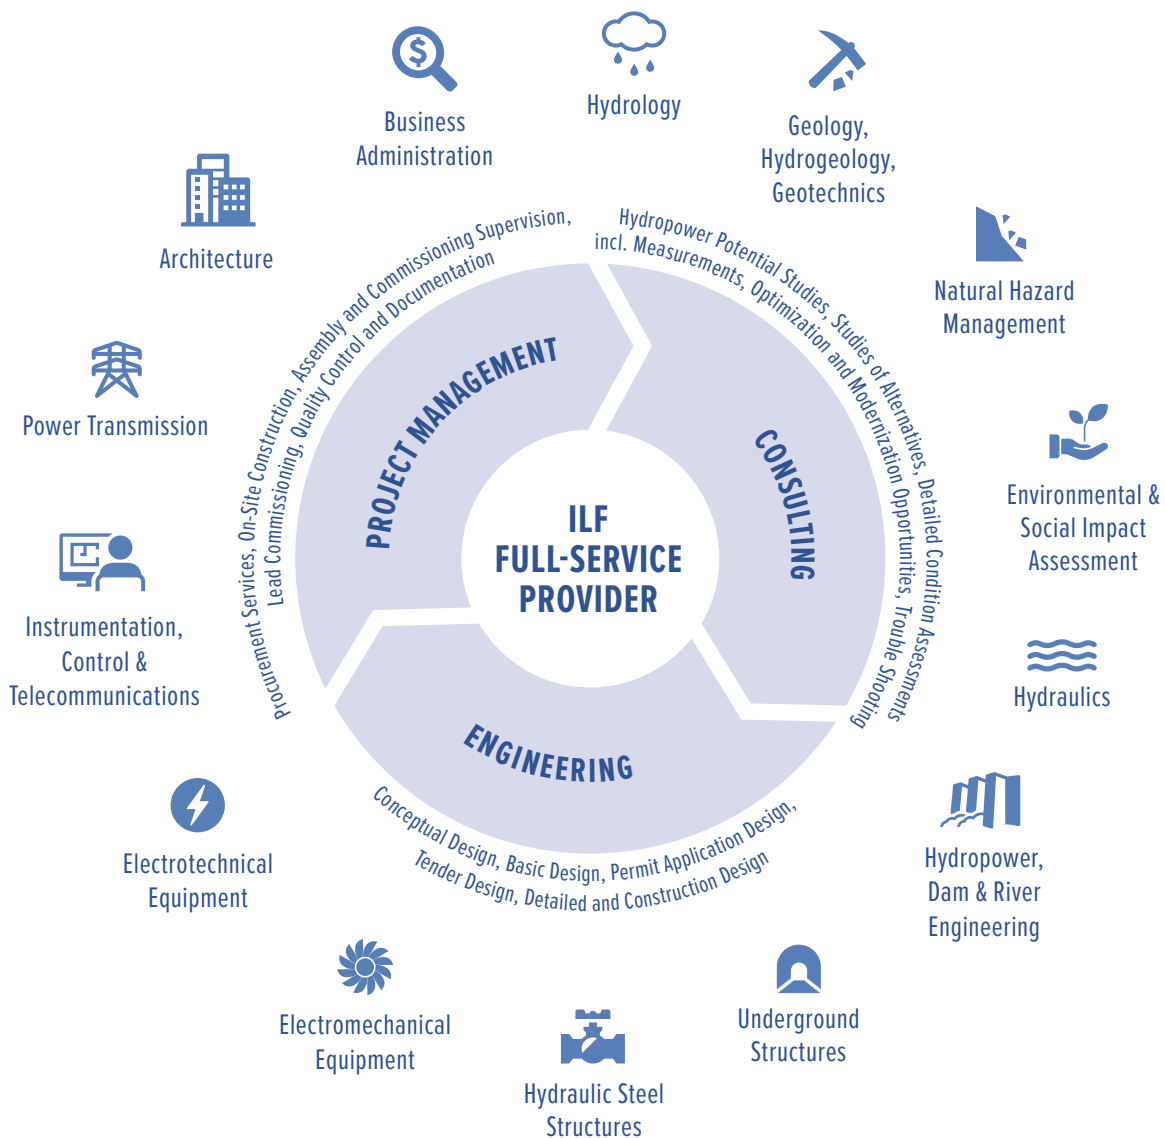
Business Administration

Hydrology

Geology, Hydrogeology, Geotechnics

Natural Hazard Management

Environmental & Social Impact Assessment

Hydraulics

Hydropower, Dam & River Engineering

Underground Structures

Hydraulic Steel Structures

Electromechanical Equipment

Electrotechnical Equipment

Instrumentation, Control & Telecommunications

Power Transmission

Architecture

Procurement Services, On-Site Construction, Assembly and Commissioning Supervision, Lead Commissioning, Quality Control and Documentation

PROJECT MANAGEMENT

Hydropower Potential Studies, Studies of Alternatives, Detailed Condition Assessments incl. Measurements, Optimization and Modernization Opportunities, Trouble Shooting

CONSULTING

ENGINEERING

Conceptual Design, Basic Design, Permit Application Design, Tender Design, Detailed and Construction Design

ILF FULL-SERVICE PROVIDER